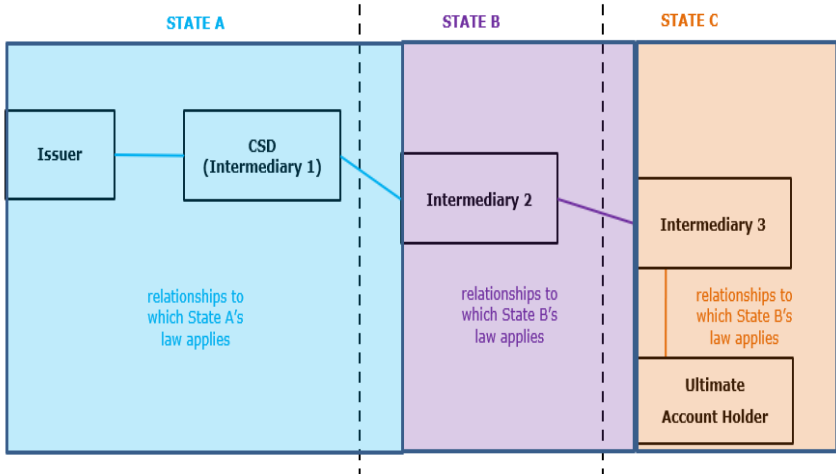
STATE A

STATE B

STATE C

Issuer

CSD (Intermediary 1)

Intermediary 2

Intermediary 3

relationships to which State A's law applies

relationships to which State B's law applies

relationships to which State B's law applies

Ultimate Account Holder